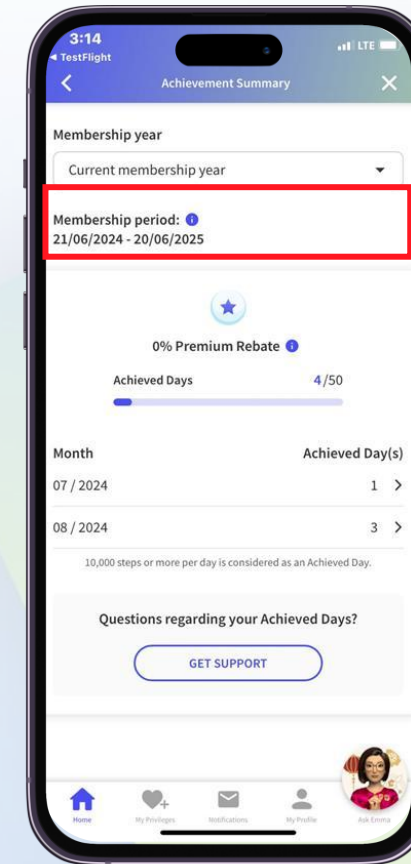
3:14
◂ TestFlight
LTE

Achievement Summary

Membership year

Current membership year

Membership period:
21/06/2024 - 20/06/2025

0% Premium Rebate

Achieved Days 4/50

Month Achieved Day(s)

07 / 2024 1

08 / 2024 3

10,000 steps or more per day is considered as an Achieved Day.

Questions regarding your Achieved Days?

GET SUPPORT

Home My Privileges Notifications My Profile Ask Emma